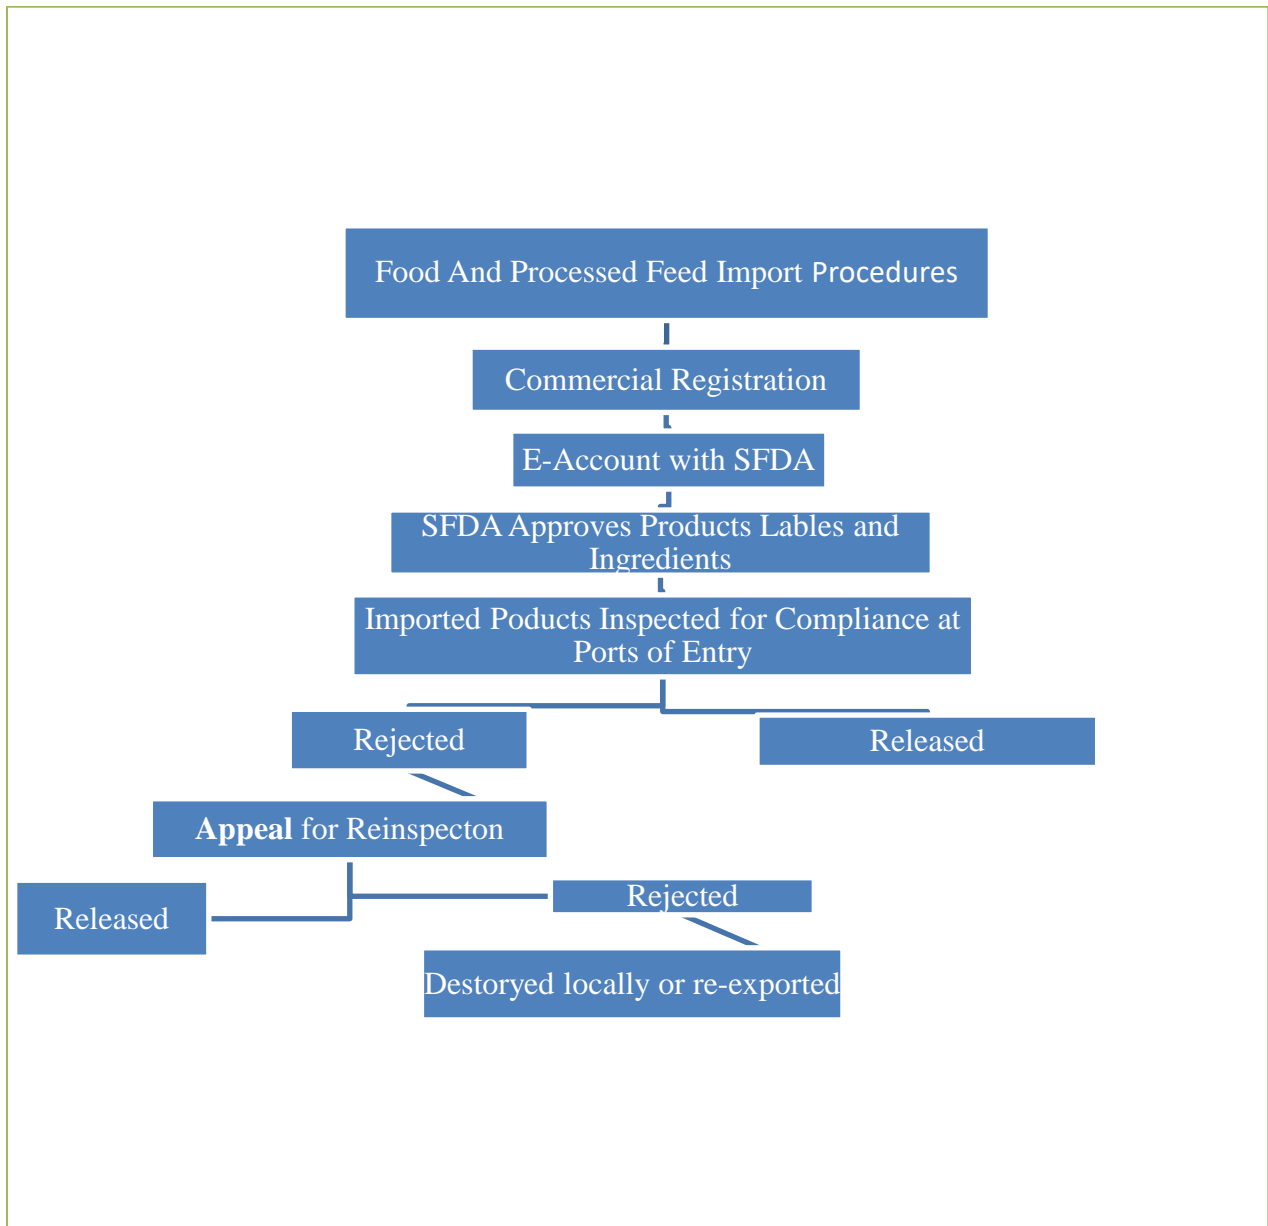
Food And Processed Feed Import Procedures

Commercial Registration

E-Account with SFDA

SFDA Approves Products Lables and Ingredients

Imported Poducts Inspected for Compliance at Ports of Entry

Rejected

Released

**Appeal** for Reinspecton

Released

Rejected

Destoryed locally or re-exported